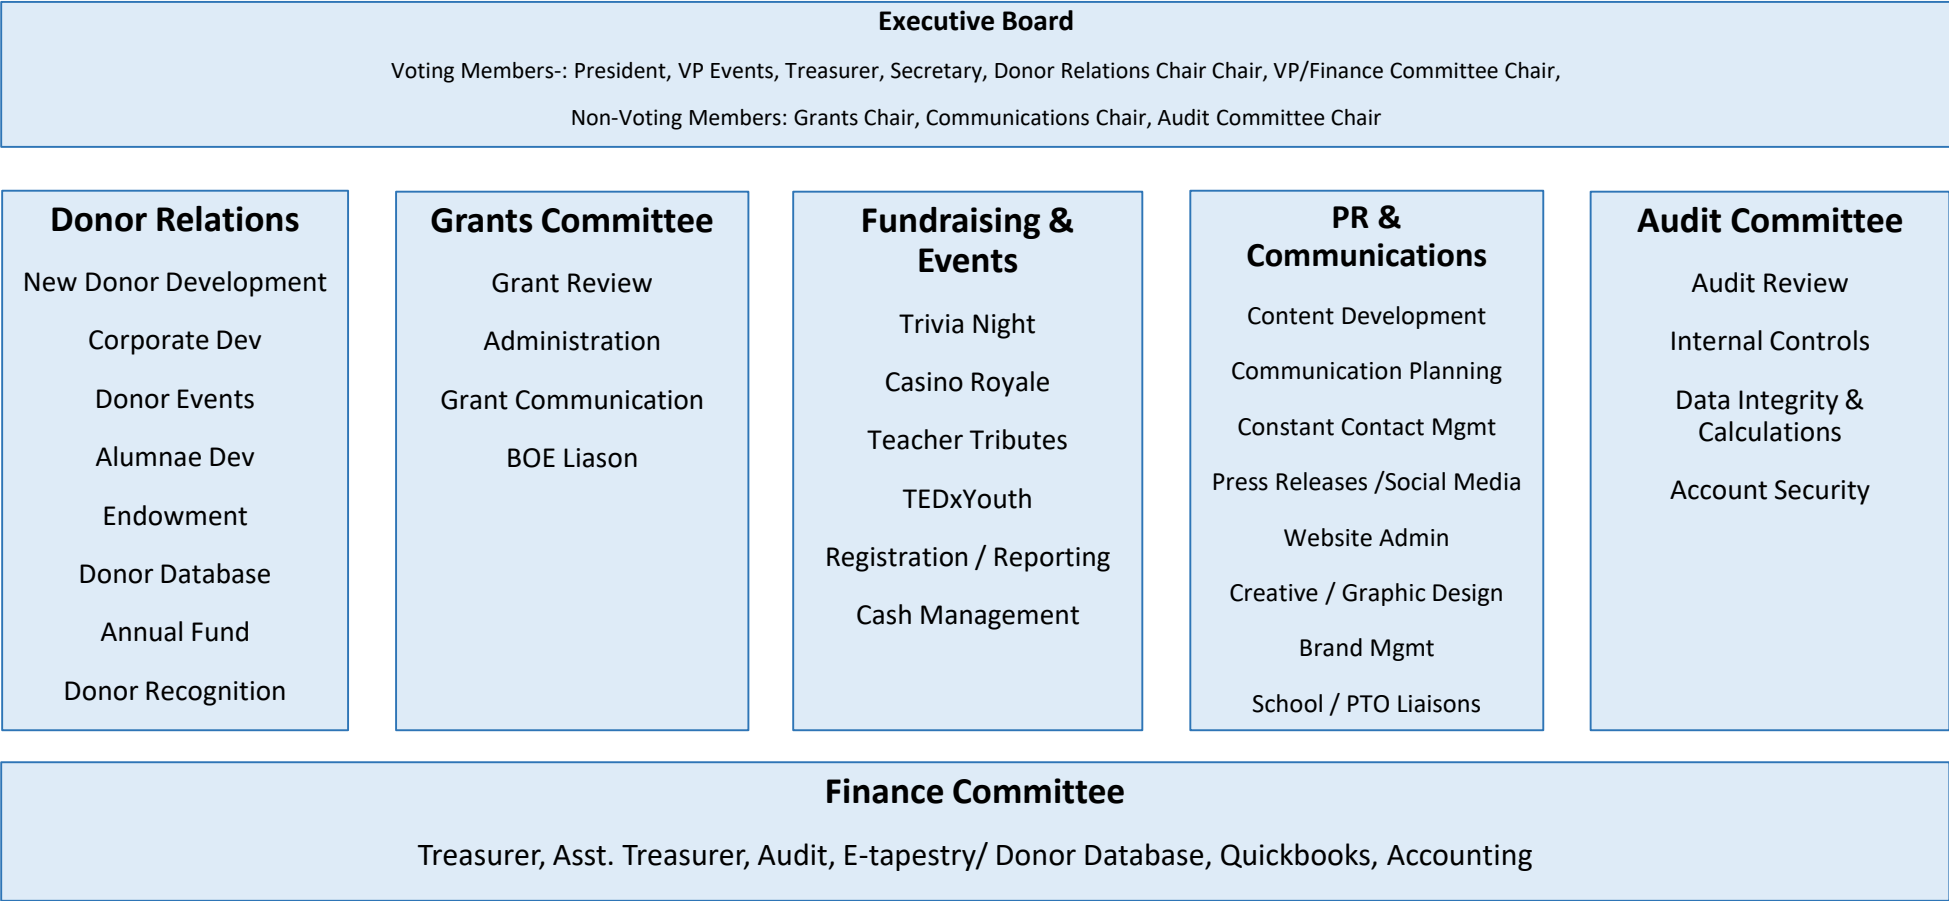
Executive Board

Voting Members-: President, VP Events, Treasurer, Secretary, Donor Relations Chair Chair, VP/Finance Committee Chair,

Non-Voting Members: Grants Chair, Communications Chair, Audit Committee Chair

Donor Relations

New Donor Development

Corporate Dev

Donor Events

Alumnae Dev

Endowment

Donor Database

Annual Fund

Donor Recognition

Grants Committee

Grant Review

Administration

Grant Communication

BOE Liason

Fundraising & Events

Trivia Night

Casino Royale

Teacher Tributes

TEDxYouth

Registration / Reporting

Cash Management

PR & Communications

Content Development

Communication Planning

Constant Contact Mgmt

Press Releases /Social Media

Website Admin

Creative / Graphic Design

Brand Mgmt

School / PTO Liaisons

Audit Committee

Audit Review

Internal Controls

Data Integrity & Calculations

Account Security

Finance Committee

Treasurer, Asst. Treasurer, Audit, E-tapestry/ Donor Database, Quickbooks, Accounting